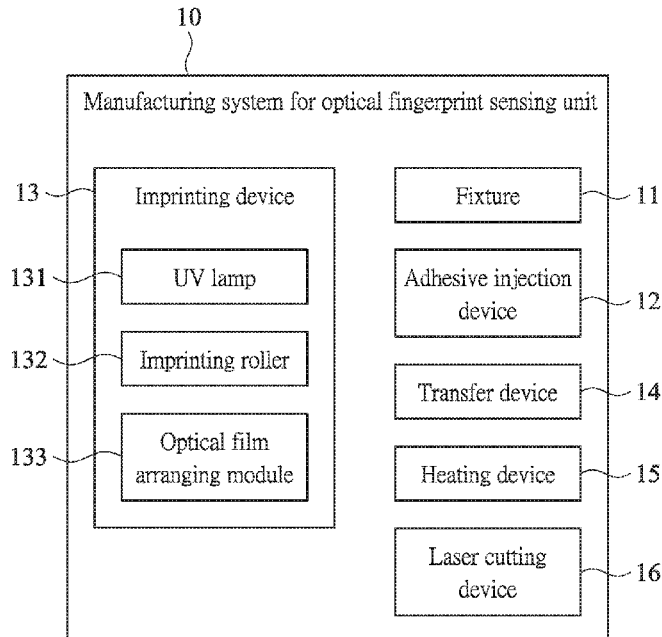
10

Manufacturing system for optical fingerprint sensing unit

13 Imprinting device

131 UV lamp

132 Imprinting roller

133 Optical film arranging module

Fixture 11

Adhesive injection device 12

Transfer device 14

Heating device 15

Laser cutting device 16